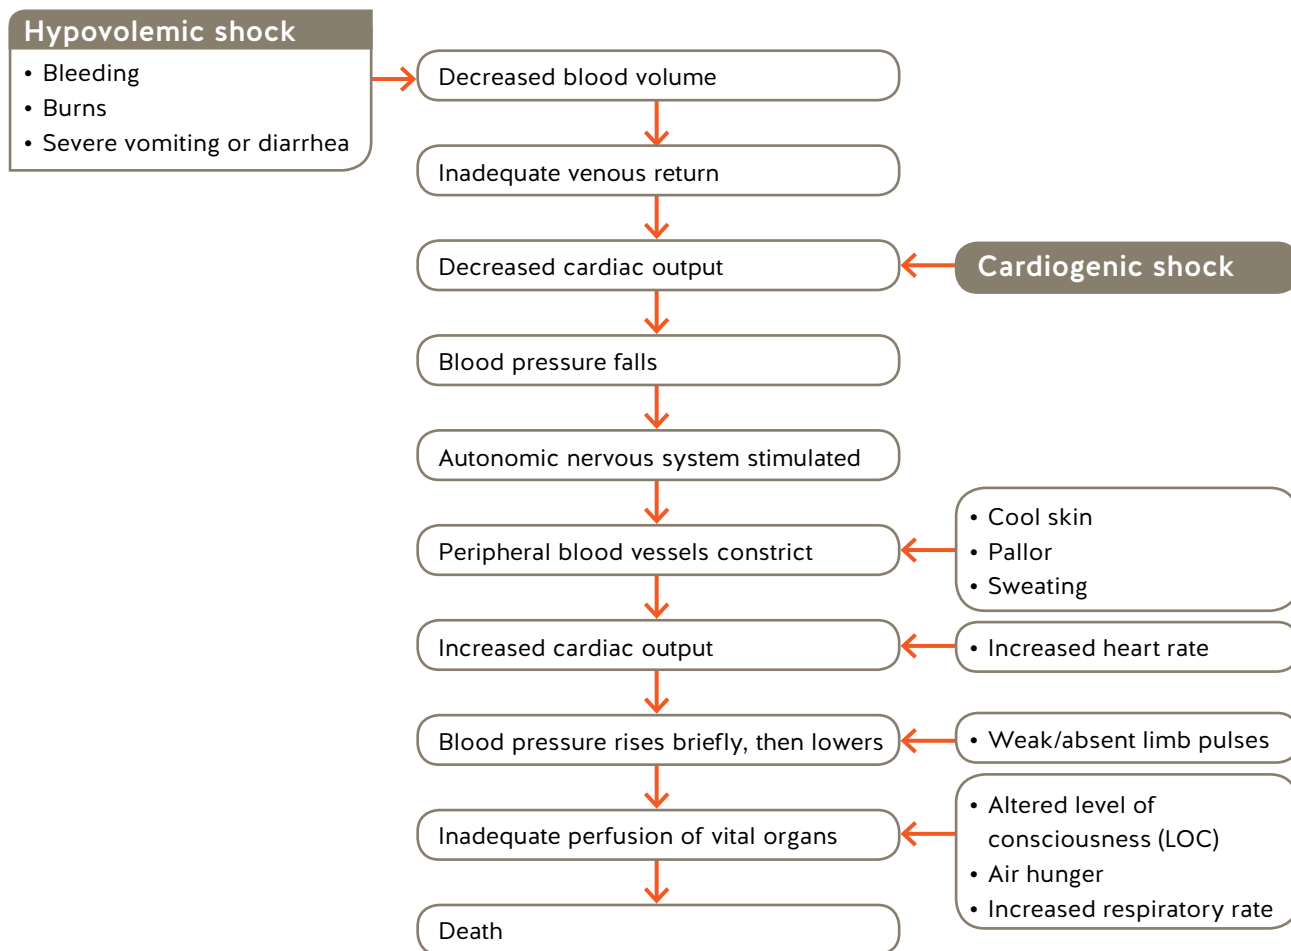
Hypovolemic shock
• Bleeding
• Burns
• Severe vomiting or diarrhea

Decreased blood volume

Inadequate venous return

Decreased cardiac output

Cardiogenic shock

Blood pressure falls

Autonomic nervous system stimulated

Peripheral blood vessels constrict

• Cool skin
• Pallor
• Sweating

Increased cardiac output

• Increased heart rate

Blood pressure rises briefly, then lowers

• Weak/absent limb pulses

Inadequate perfusion of vital organs

• Altered level of consciousness (LOC)
• Air hunger
• Increased respiratory rate

Death